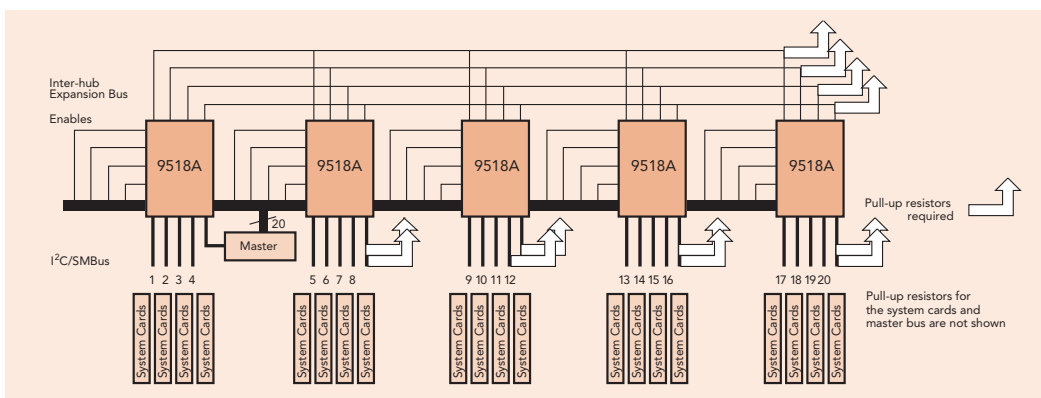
Inter-hub Expansion Bus

Enables

9518A

9518A

9518A

9518A

9518A

20

Master

Pull-up resistors required

$I^2C$/SMBus

1 2 3 4

5 6 7 8

9 10 11 12

13 14 15 16

17 18 19 20

Pull-up resistors for the system cards and master bus are not shown

System Cards System Cards System Cards System Cards

System Cards System Cards System Cards System Cards

System Cards System Cards System Cards System Cards

System Cards System Cards System Cards System Cards

System Cards System Cards System Cards System Cards